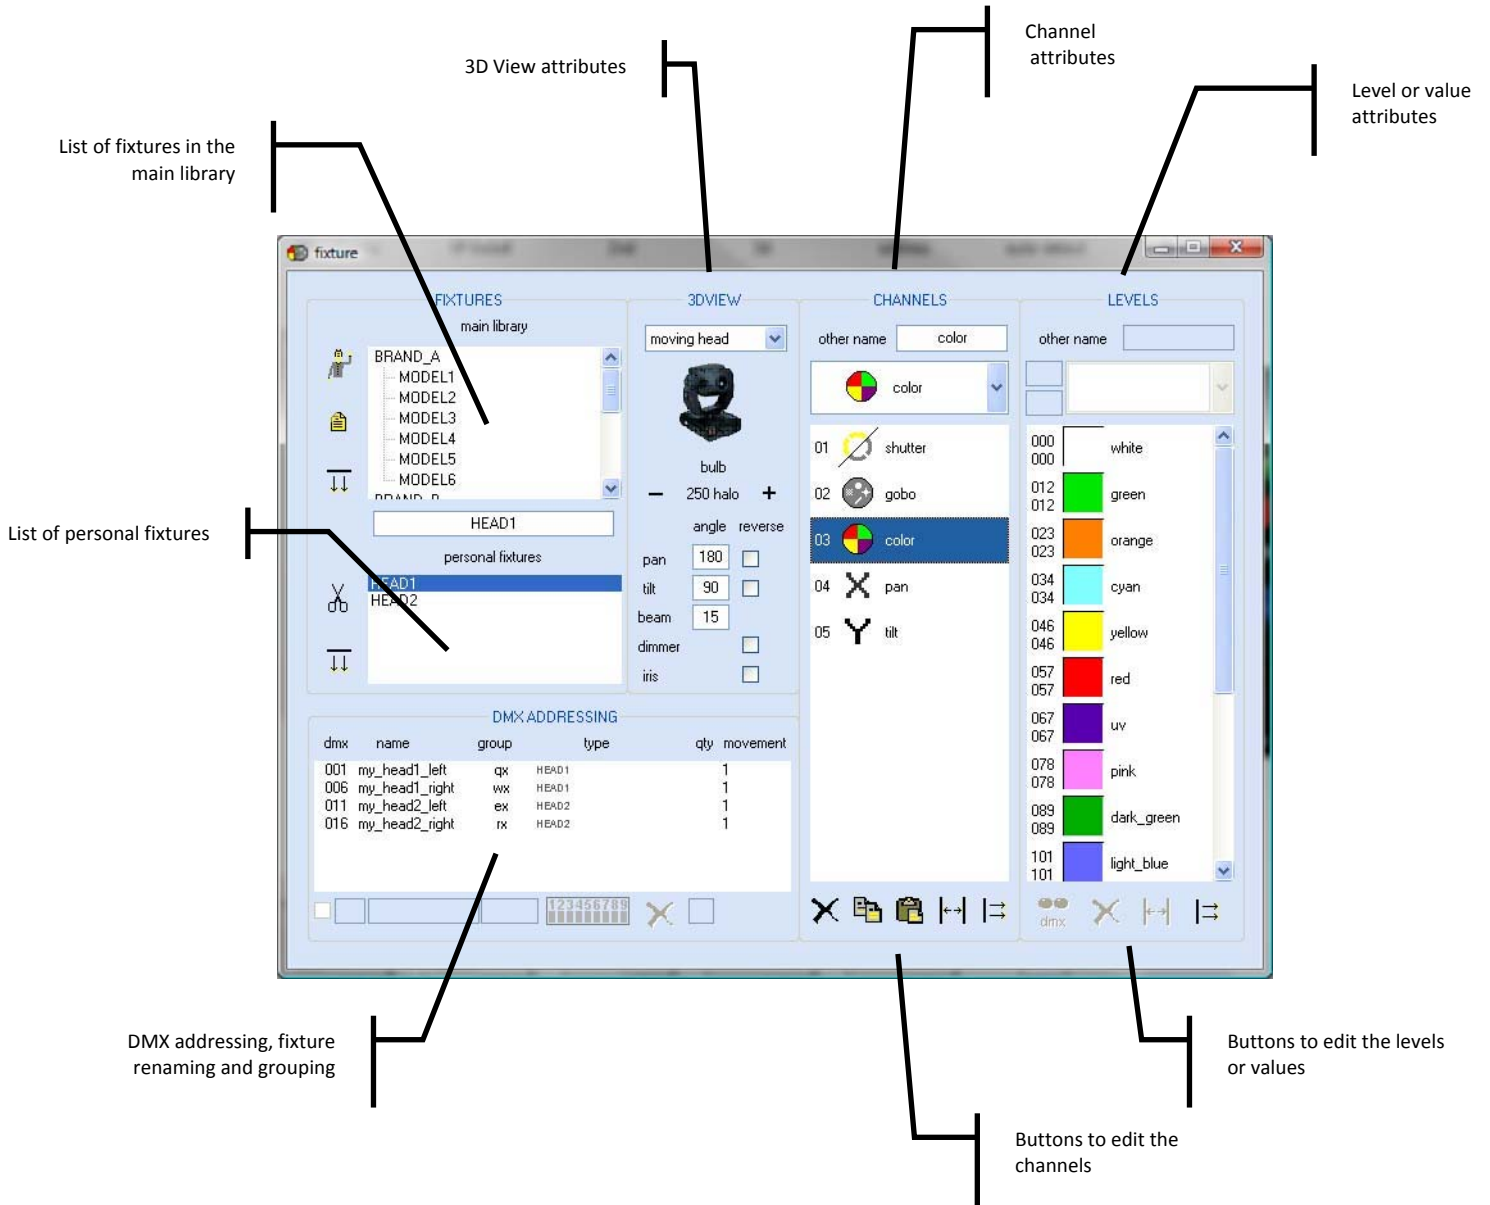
3D View attributes

Channel attributes

Level or value attributes

List of fixtures in the main library

List of personal fixtures

fixture

FIXTURES

main library

BRAND_A
MODEL1
MODEL2
MODEL3
MODEL4
MODEL5
MODEL6
BRAND_B

HEAD1

personal fixtures

HEAD1
HEAD2

3DVIEW

moving head

bulb

250 halo

angle reverse

pan 180

tilt 90

beam 15

dimmer

iris

CHANNELS

other name color

color

01 shutter
02 gobo
03 color
04 pan
05 tilt

LEVELS

other name

| | | |
|---|---|---|
| 000 000 | | white |
| 012 012 | | green |
| 023 023 | | orange |
| 034 034 | | cyan |
| 046 046 | | yellow |
| 057 057 | | red |
| 067 067 | | uv |
| 078 078 | | pink |
| 089 089 | | dark_green |
| 101 101 | | light_blue |

DMX ADDRESSING

| dmx | name | group | type | qty | movement |
|---|---|---|---|---|---|
| 001 | my_head1_left | qx | HEAD1 | | 1 |
| 006 | my_head1_right | wx | HEAD1 | | 1 |
| 011 | my_head2_left | ex | HEAD2 | | 1 |
| 016 | my_head2_right | rx | HEAD2 | | 1 |

123456789

dmx

DMX addressing, fixture renaming and grouping

Buttons to edit the channels

Buttons to edit the levels or values